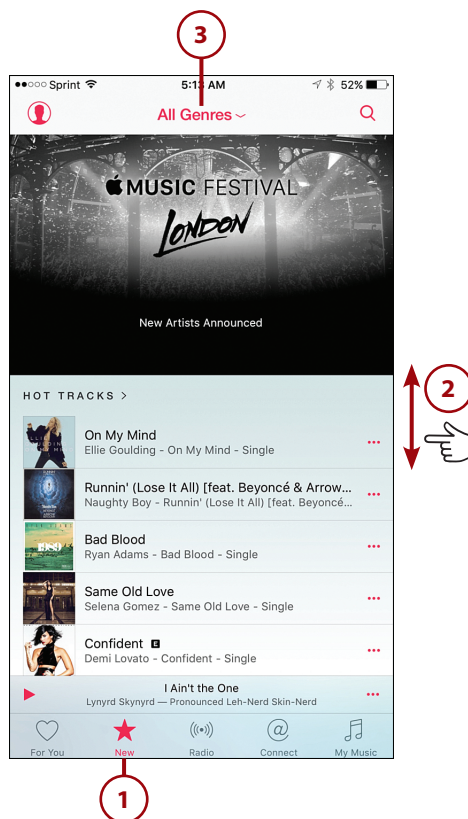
3

Sprint 5:13 AM 52%

All Genres

MUSIC FESTIVAL
LONDON

New Artists Announced

HOT TRACKS >

2

On My Mind
Ellie Goulding - On My Mind - Single

Runnin' (Lose It All) [feat. Beyoncé & Arrow...
Naughty Boy - Runnin' (Lose It All) [feat. Beyoncé...

Bad Blood
Ryan Adams - Bad Blood - Single

Same Old Love
Selena Gomez - Same Old Love - Single

Confident E
Demi Lovato - Confident - Single

I Ain't the One
Lynyrd Skynyrd — Pronounced Leh-Nerd Skin-Nerd

For You New Radio Connect My Music

1